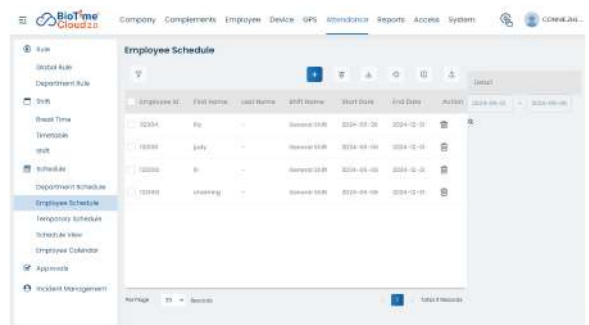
BioTime Cloud 2.0

Company Complements Employee Device GPS Attendance Reports Access System

CONNIE ZHU...

Rule

Global Rule

Department Rule

Shift

Break Time

Timetable

Shift

Schedule

Department Schedule

Employee Schedule

Temporary Schedule

Schedule View

Employee Calendar

Approvals

Incident Management

Employee Schedule

| Employee ID | First Name | Last Name | Shift Name | Start Date | End Date | Action |
|---|---|---|---|---|---|---|
| 112304 | lily | - | General Shift | 2024-03-26 | 2024-12-31 | |
| 112305 | judy | - | General Shift | 2024-04-08 | 2024-12-31 | |
| 112306 | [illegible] | - | General Shift | 2024-05-08 | 2024-12-31 | |
| 112310 | channing | - | General Shift | 2024-04-08 | 2024-12-31 | |

Detail

2024-06-01 ~ 2024-06-30

PerPage 30 Records

1

Total 4 Records